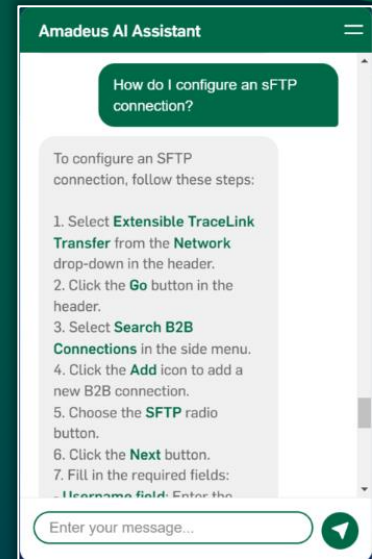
Amadeus AI Assistant

How do I configure an sFTP connection?

To configure an SFTP connection, follow these steps:

1. Select Extensible TraceLink Transfer from the Network drop-down in the header.
2. Click the Go button in the header.
3. Select Search B2B Connections in the side menu.
4. Click the Add icon to add a new B2B connection.
5. Choose the SFTP radio button.
6. Click the Next button.
7. Fill in the required fields:
- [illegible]

Enter your message...